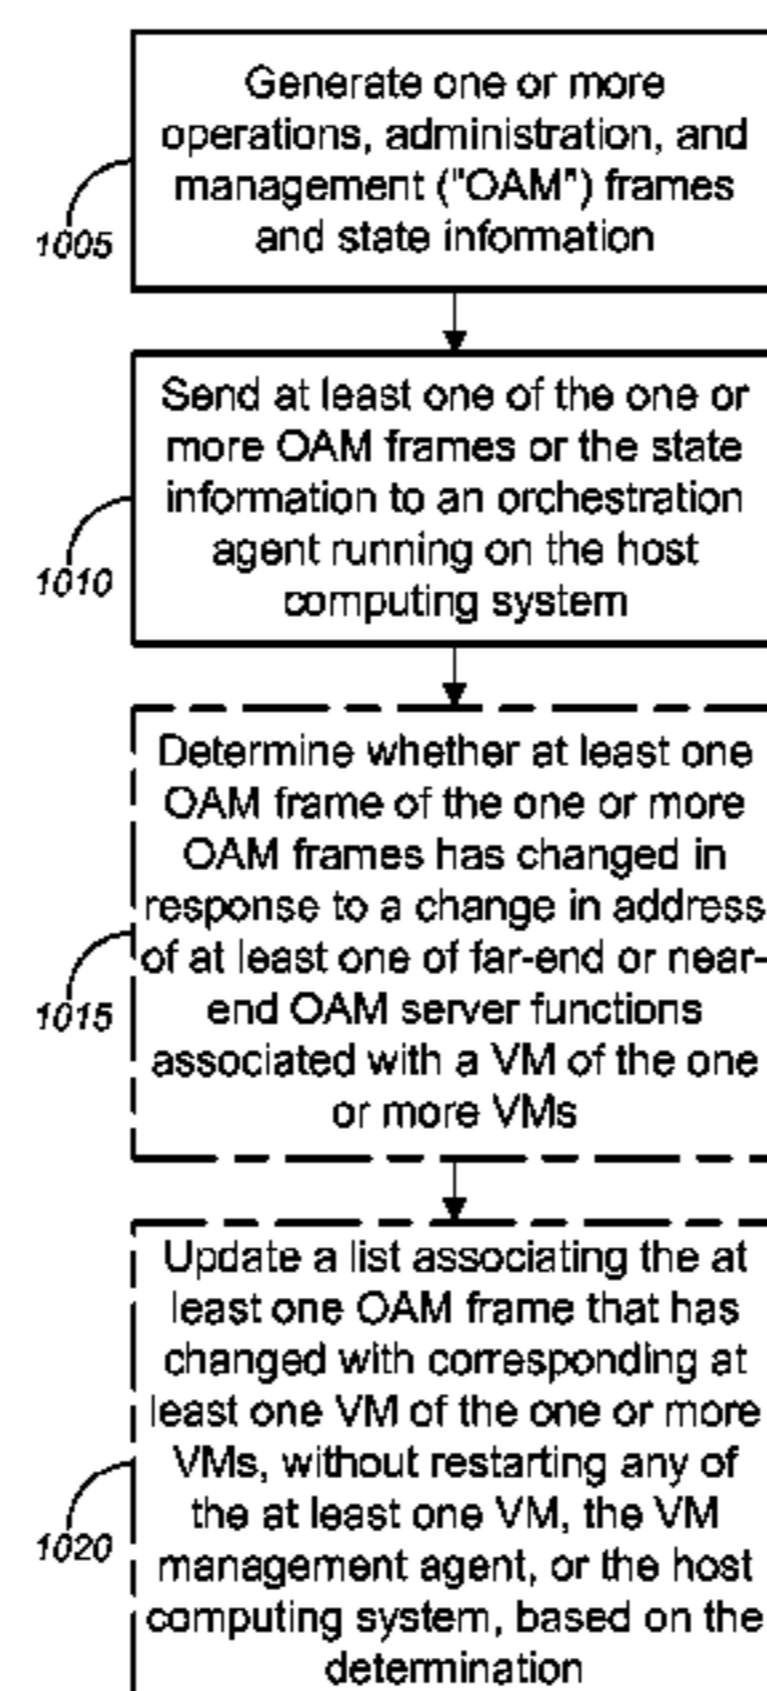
1005

Generate one or more operations, administration, and management ("OAM") frames and state information

1010

Send at least one of the one or more OAM frames or the state information to an orchestration agent running on the host computing system

1015

Determine whether at least one OAM frame of the one or more OAM frames has changed in response to a change in address of at least one of far-end or near-end OAM server functions associated with a VM of the one or more VMs

1020

Update a list associating the at least one OAM frame that has changed with corresponding at least one VM of the one or more VMs, without restarting any of the at least one VM, the VM management agent, or the host computing system, based on the determination